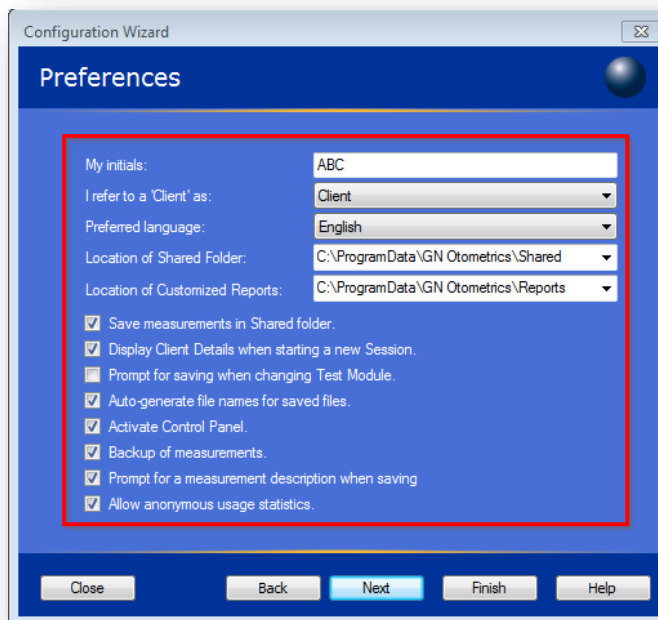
Configuration Wizard

Preferences

My initials: ABC
I refer to a 'Client' as: Client
Preferred language: English
Location of Shared Folder: C:\ProgramData\GN Otometrics\Shared
Location of Customized Reports: C:\ProgramData\GN Otometrics\Reports

Save measurements in Shared folder.
Display Client Details when starting a new Session.
Prompt for saving when changing Test Module.
Auto-generate file names for saved files.
Activate Control Panel.
Backup of measurements.
Prompt for a measurement description when saving
Allow anonymous usage statistics.

Close Back Next Finish Help